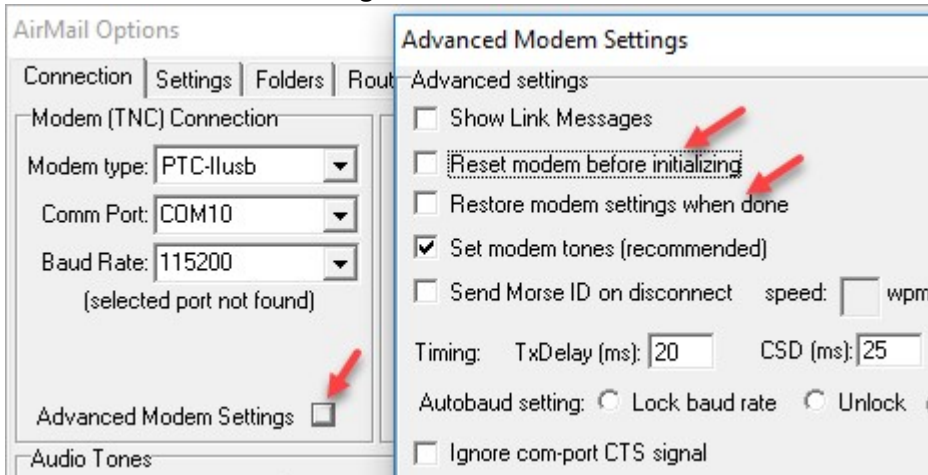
AirMail Options

Connection | Settings | Folders | Rout

Modem (TNC) Connection

Modem type: PTC-IIusb

Comm Port: COM10

Baud Rate: 115200

(selected port not found)

Advanced Modem Settings

Audio Tones

Advanced Modem Settings

Advanced settings

Show Link Messages

Reset modem before initializing

Restore modem settings when done

Set modem tones (recommended)

Send Morse ID on disconnect speed: wpm

Timing: TxDelay (ms): 20 CSD (ms): 25

Autobaud setting: Lock baud rate Unlock

Ignore com-port CTS signal